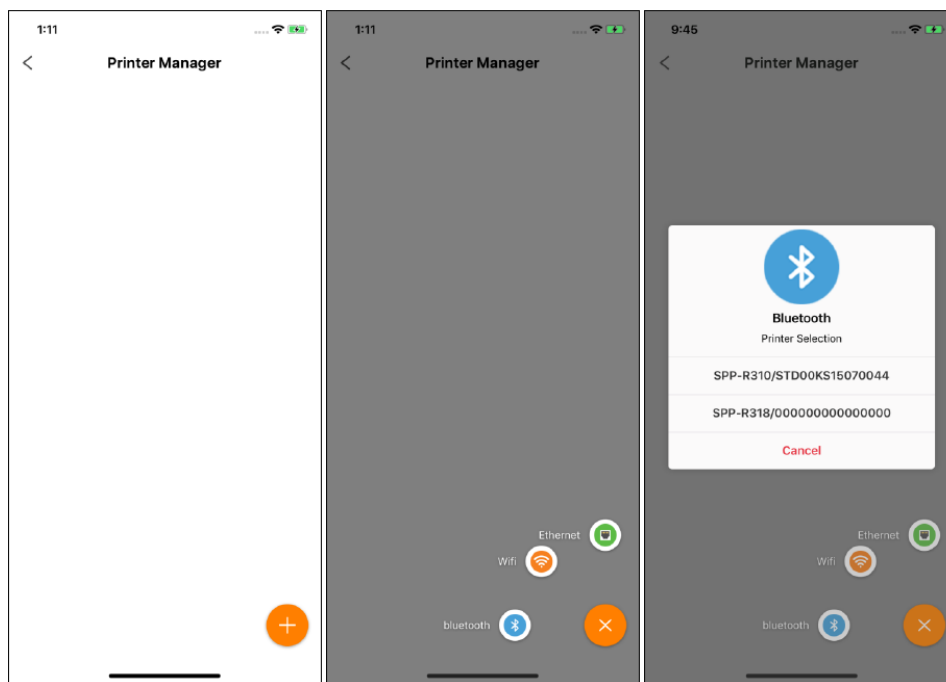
1:11

<

Printer Manager

+

1:11

<

Printer Manager

Ethernet

Wifi

bluetooth

×

9:45

<

Printer Manager

Bluetooth

Printer Selection

SPP-R310/STD00KS15070044

SPP-R318/000000000000000

Cancel

Ethernet

Wifi

bluetooth

×